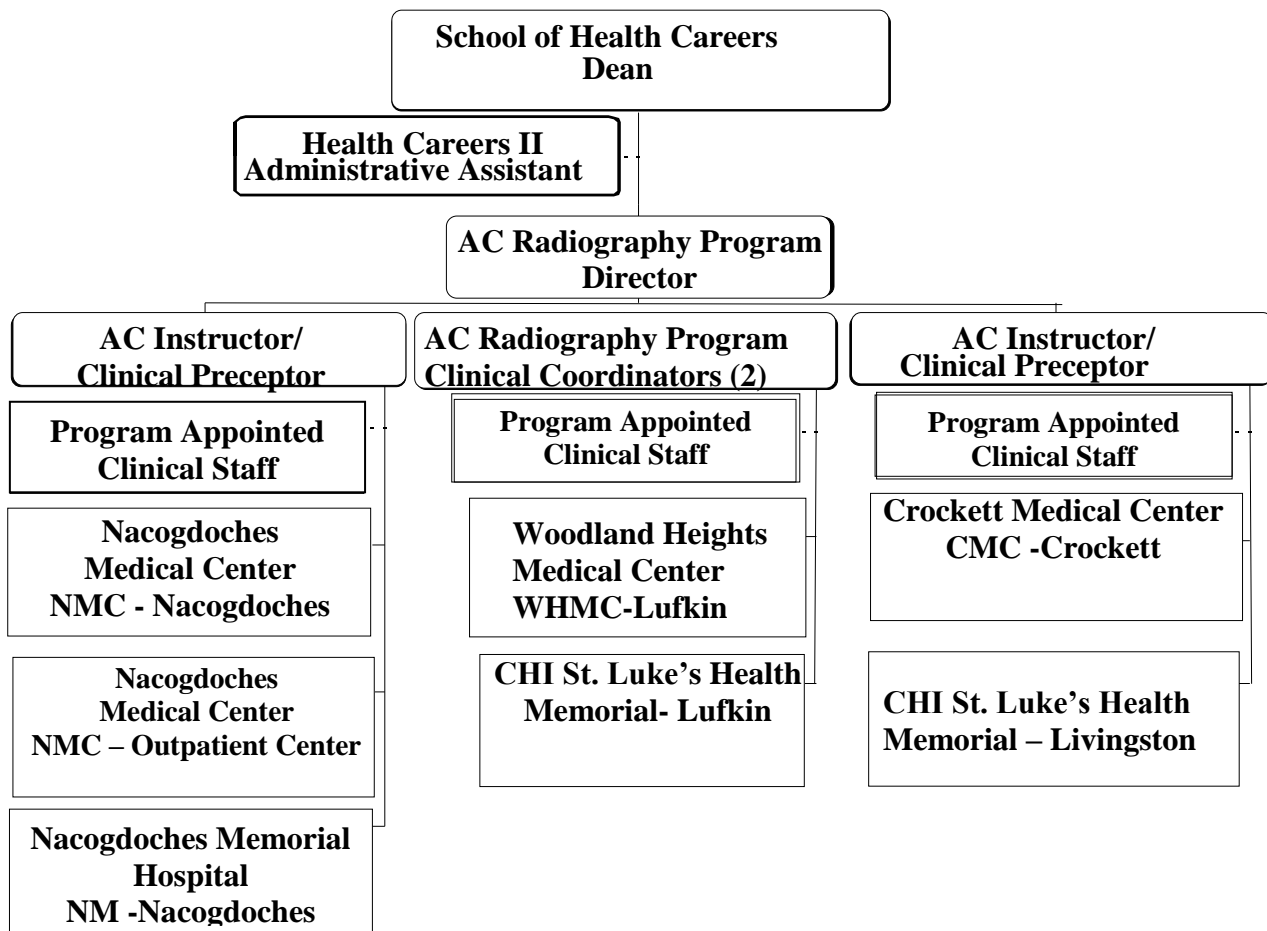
School of Health Careers
Dean

Health Careers II
Administrative Assistant

AC Radiography Program
Director

AC Instructor/
Clinical Preceptor

Program Appointed
Clinical Staff

Nacogdoches
Medical Center
NMC - Nacogdoches

Nacogdoches
Medical Center
NMC – Outpatient Center

Nacogdoches Memorial
Hospital
NM -Nacogdoches

AC Radiography Program
Clinical Coordinators (2)

Program Appointed
Clinical Staff

Woodland Heights
Medical Center
WHMC-Lufkin

CHI St. Luke's Health
Memorial- Lufkin

AC Instructor/
Clinical Preceptor

Program Appointed
Clinical Staff

Crockett Medical Center
CMC -Crockett

CHI St. Luke's Health
Memorial – Livingston